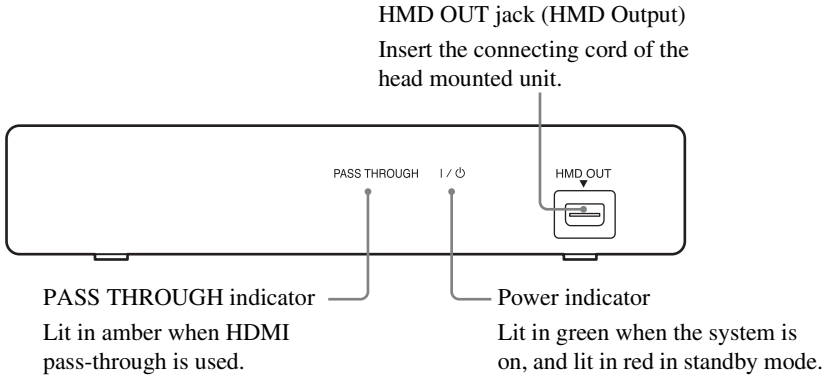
HMD OUT jack (HMD Output)

Insert the connecting cord of the head mounted unit.

PASS THROUGH

I / ⏻

HMD OUT

PASS THROUGH indicator

Lit in amber when HDMI pass-through is used.

Power indicator

Lit in green when the system is on, and lit in red in standby mode.